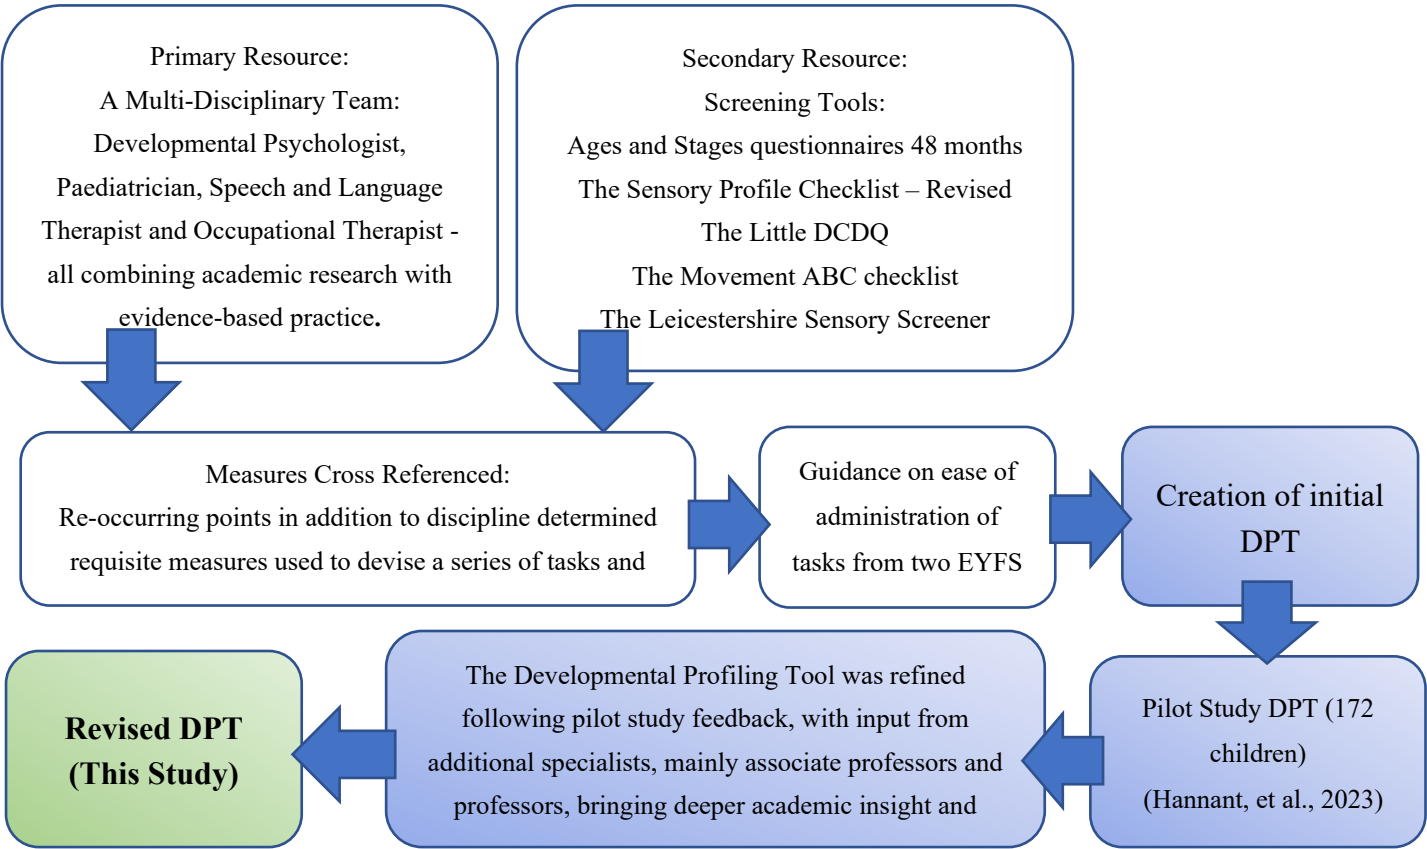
Primary Resource:
A Multi-Disciplinary Team:
Developmental Psychologist, Paediatrician, Speech and Language Therapist and Occupational Therapist - all combining academic research with evidence-based practice.

Secondary Resource:
Screening Tools:
Ages and Stages questionnaires 48 months
The Sensory Profile Checklist – Revised
The Little DCDQ
The Movement ABC checklist
The Leicestershire Sensory Screener

Measures Cross Referenced:
Re-occurring points in addition to discipline determined requisite measures used to devise a series of tasks and

Guidance on ease of administration of tasks from two EYFS

Creation of initial DPT

Pilot Study DPT (172 children)
(Hannant, et al., 2023)

The Developmental Profiling Tool was refined following pilot study feedback, with input from additional specialists, mainly associate professors and professors, bringing deeper academic insight and

Revised DPT
(This Study)